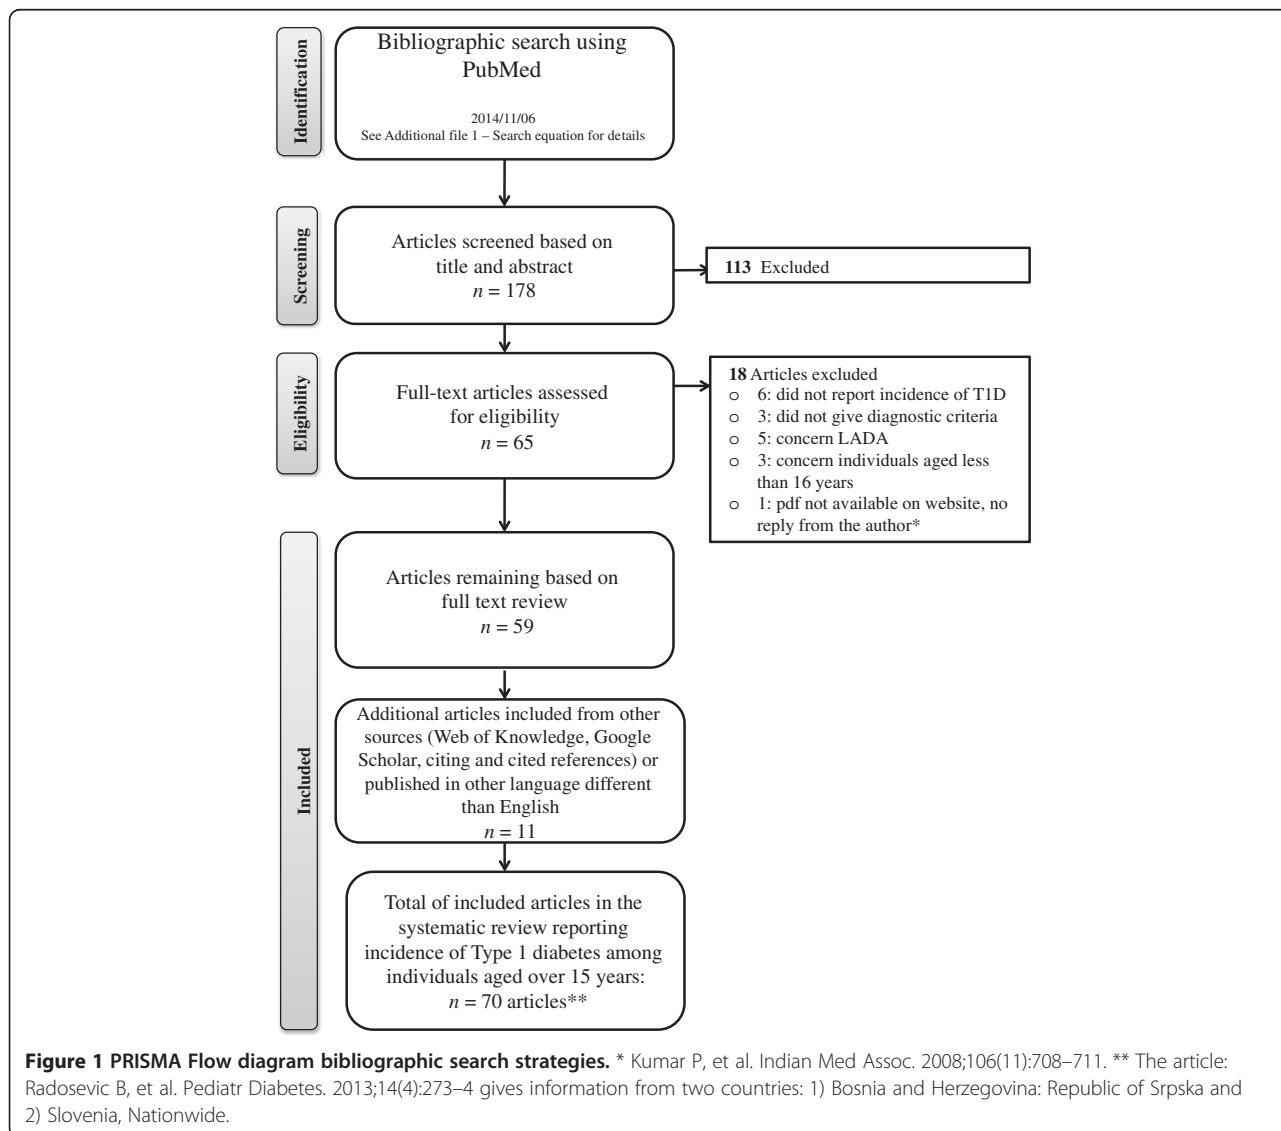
Identification

Bibliographic search using PubMed

2014/11/06
See Additional file 1 – Search equation for details

Screening

Articles screened based on title and abstract
$n$ = 178

**113** Excluded

Eligibility

Full-text articles assessed for eligibility
$n$ = 65

**18** Articles excluded
o 6: did not report incidence of T1D
o 3: did not give diagnostic criteria
o 5: concern LADA
o 3: concern individuals aged less than 16 years
o 1: pdf not available on website, no reply from the author*

Included

Articles remaining based on full text review
$n$ = 59

Additional articles included from other sources (Web of Knowledge, Google Scholar, citing and cited references) or published in other language different than English
$n$ = 11

Total of included articles in the systematic review reporting incidence of Type 1 diabetes among individuals aged over 15 years:
$n$ = 70 articles**

**Figure 1 PRISMA Flow diagram bibliographic search strategies.** * Kumar P, et al. Indian Med Assoc. 2008;106(11):708–711. ** The article: Radosevic B, et al. Pediatr Diabetes. 2013;14(4):273–4 gives information from two countries: 1) Bosnia and Herzegovina: Republic of Srpska and 2) Slovenia, Nationwide.